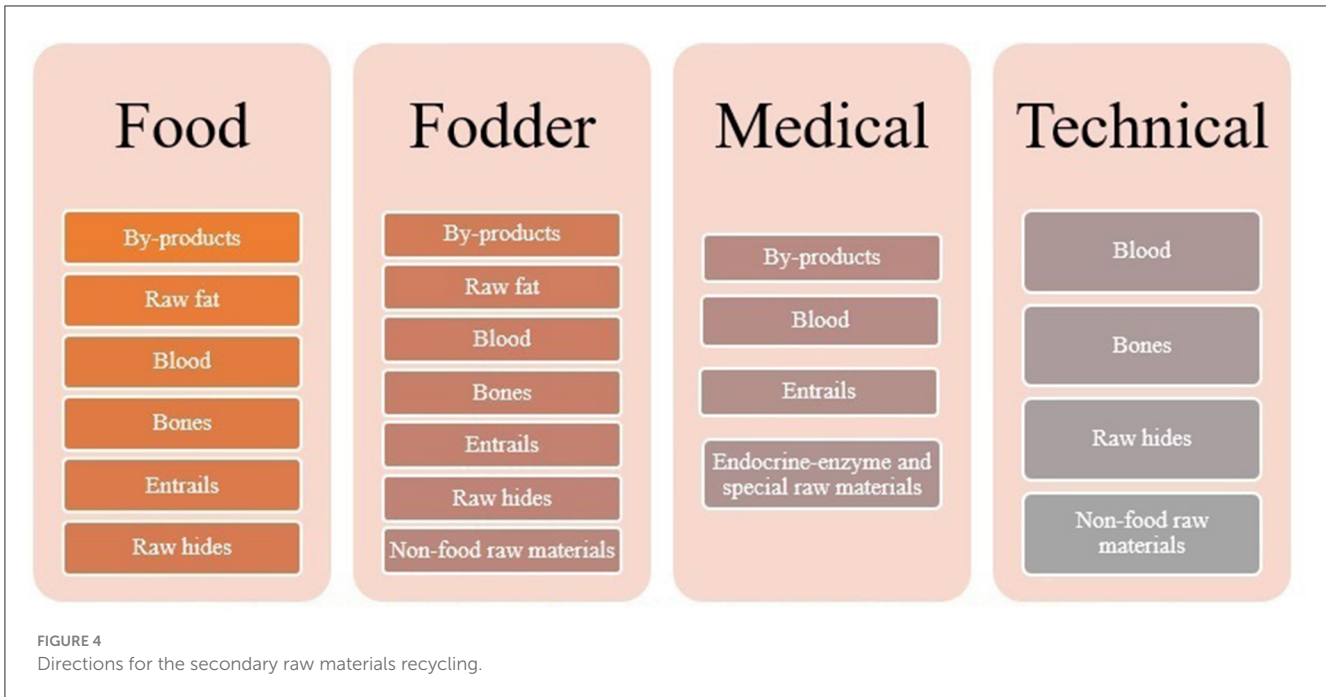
Food

By-products

Raw fat

Blood

Bones

Entrails

Raw hides

Fodder

By-products

Raw fat

Blood

Bones

Entrails

Raw hides

Non-food raw materials

Medical

By-products

Blood

Entrails

Endocrine-enzyme and special raw materials

Technical

Blood

Bones

Raw hides

Non-food raw materials

FIGURE 4
Directions for the secondary raw materials recycling.